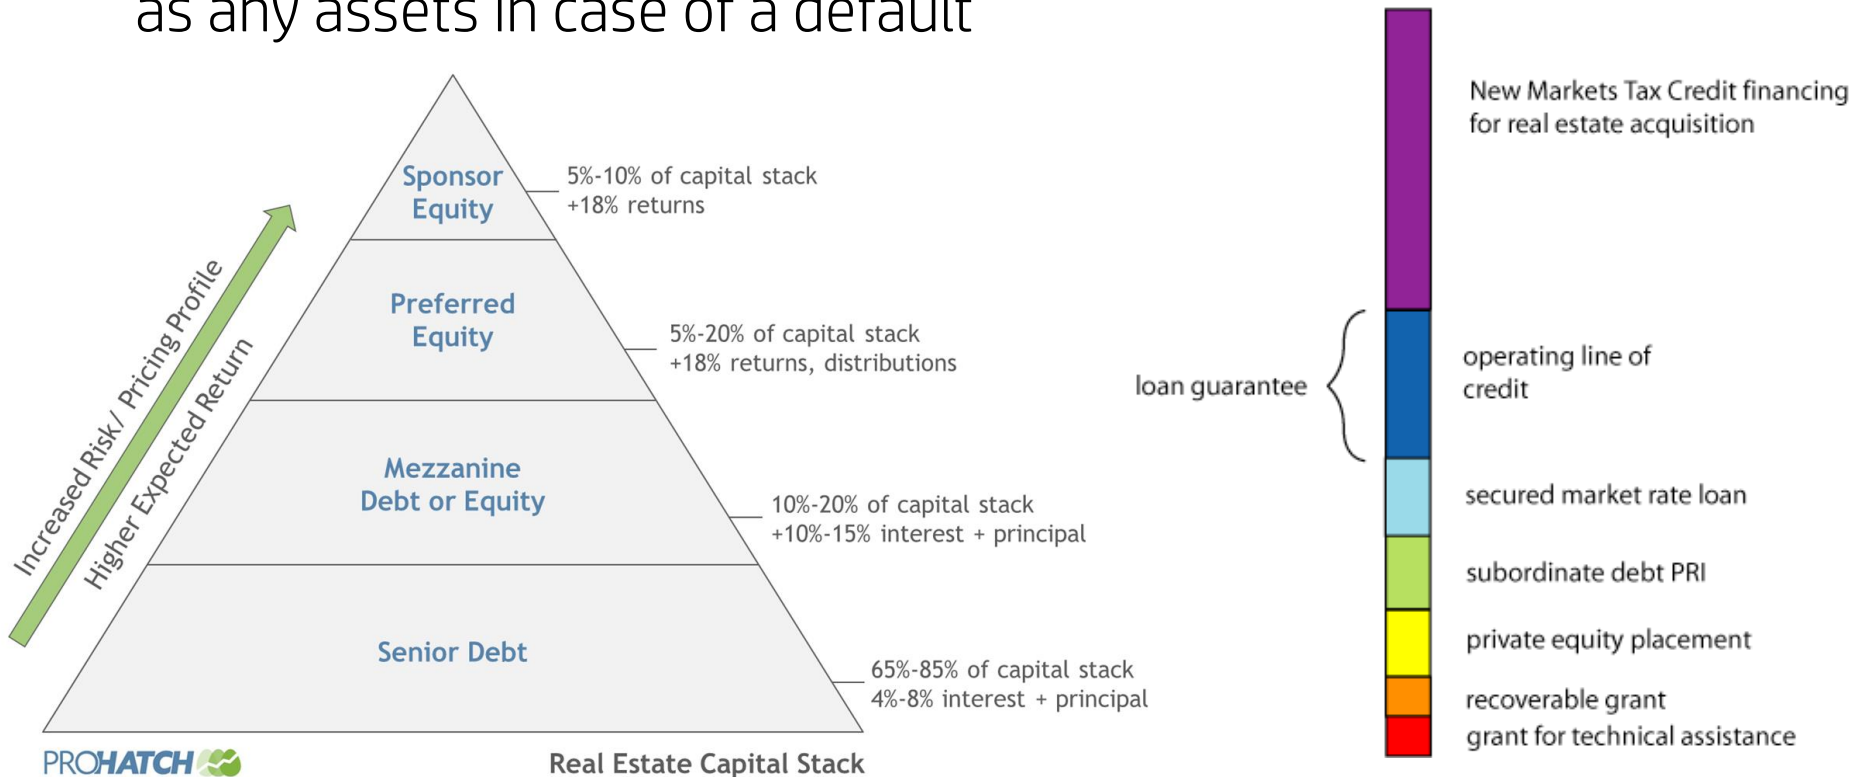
as any assets in case of a default

Increased Risk/ Pricing Profile
Higher Expected Return

Sponsor Equity
5%-10% of capital stack
+18% returns

Preferred Equity
5%-20% of capital stack
+18% returns, distributions

Mezzanine Debt or Equity
10%-20% of capital stack
+10%-15% interest + principal

Senior Debt
65%-85% of capital stack
4%-8% interest + principal

PROHATCH

Real Estate Capital Stack

New Markets Tax Credit financing for real estate acquisition

loan guarantee

operating line of credit

secured market rate loan

subordinate debt PRI

private equity placement

recoverable grant

grant for technical assistance